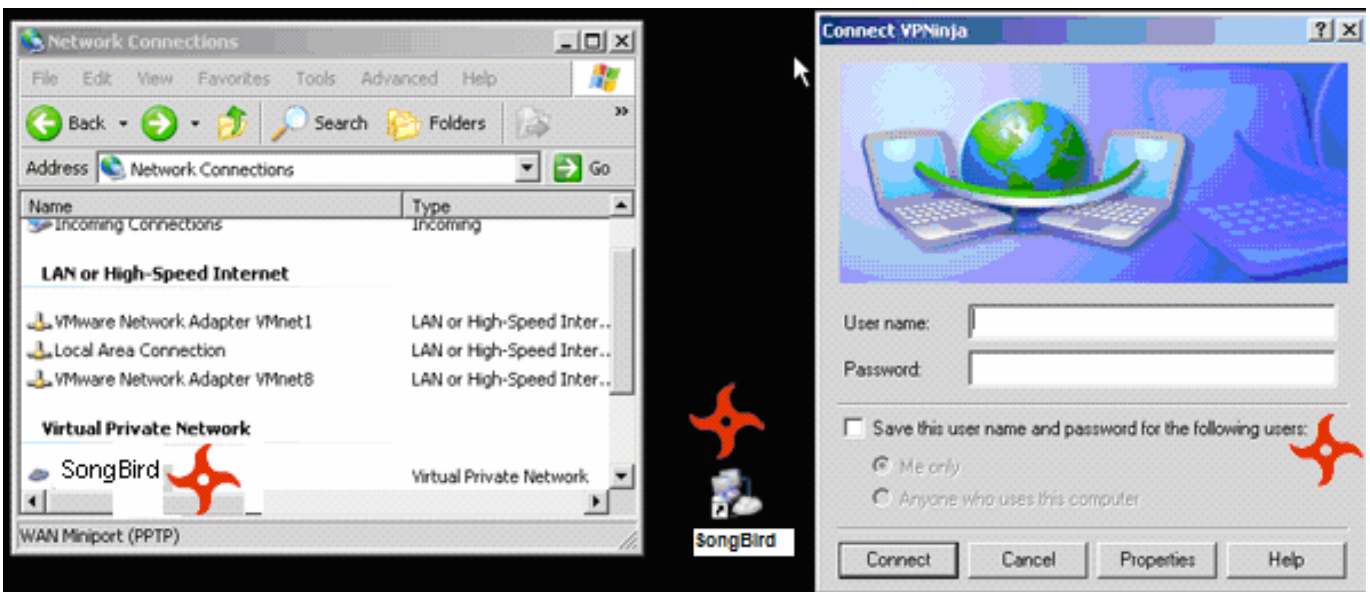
Network Connections

File Edit View Favorites Tools Advanced Help

Back Search Folders

Address Network Connections Go

| Name | Type |
|---|---|
| Incoming Connections | Incoming |
| LAN or High-Speed Internet | |
| VMware Network Adapter VMnet1 | LAN or High-Speed Inter... |
| Local Area Connection | LAN or High-Speed Inter... |
| VMware Network Adapter VMnet8 | LAN or High-Speed Inter... |
| Virtual Private Network | |
| SongBird | Virtual Private Network |

WAN Miniport (PPTP)

SongBird

Connect VPNinja

User name:

Password:

Save this user name and password for the following users:

Me only

Anyone who uses this computer

Connect Cancel Properties Help